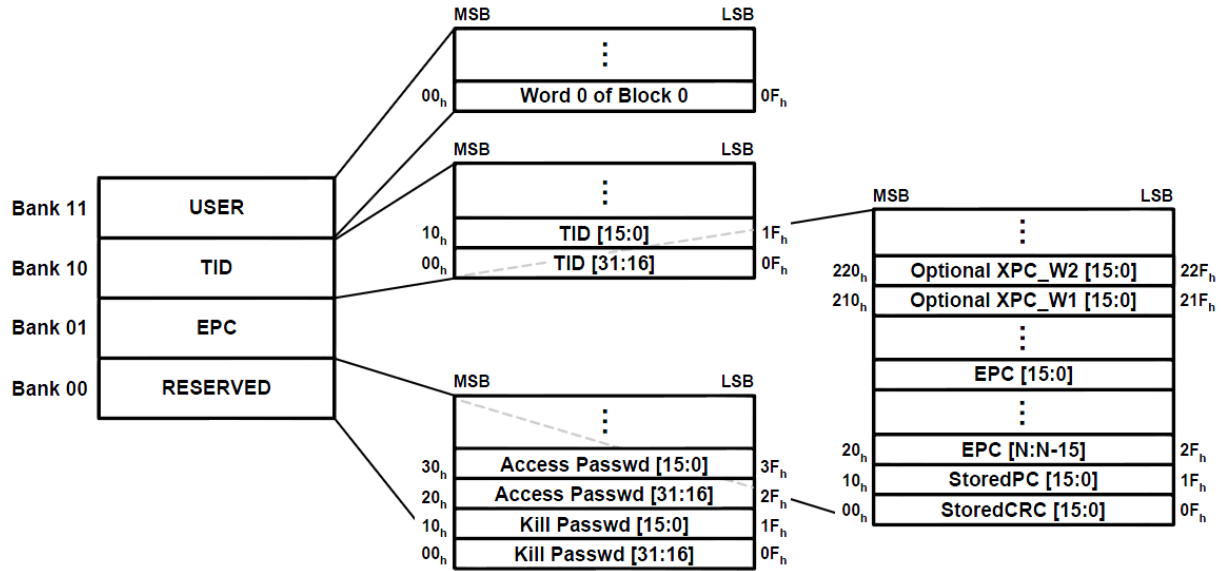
MSB LSB

⋮

$00_h$ Word 0 of Block 0 $0F_h$

MSB LSB

⋮

$10_h$ TID [15:0] $1F_h$

$00_h$ TID [31:16] $0F_h$

Bank 11 USER

Bank 10 TID

Bank 01 EPC

Bank 00 RESERVED

MSB LSB

⋮

$30_h$ Access Passwd [15:0] $3F_h$

$20_h$ Access Passwd [31:16] $2F_h$

$10_h$ Kill Passwd [15:0] $1F_h$

$00_h$ Kill Passwd [31:16] $0F_h$

MSB LSB

⋮

$220_h$ Optional XPC_W2 [15:0] $22F_h$

$210_h$ Optional XPC_W1 [15:0] $21F_h$

⋮

EPC [15:0]

⋮

$20_h$ EPC [N:N-15] $2F_h$

$10_h$ StoredPC [15:0] $1F_h$

$00_h$ StoredCRC [15:0] $0F_h$